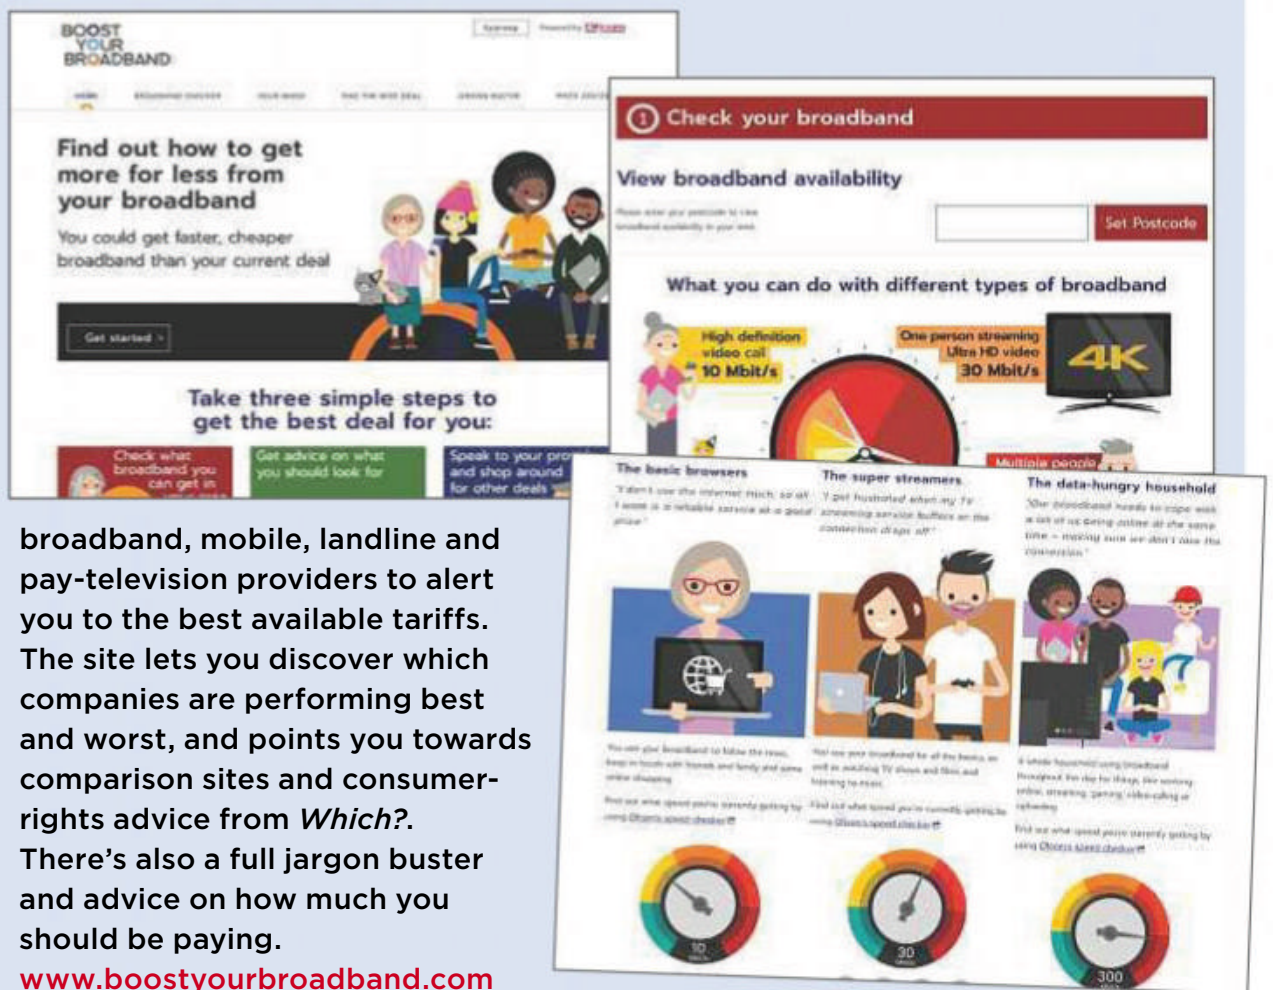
BOOST YOUR BROADBAND

Find out how to get more for less from your broadband

You could get faster, cheaper broadband than your current deal

Get started >

Take three simple steps to get the best deal for you:

Check what broadband you can get in

Get advice on what you should look for

Speak to your pro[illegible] and shop around for other deals

1 Check your broadband

View broadband availability

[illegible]

Set Postcode

What you can do with different types of broadband

High definition video call 10 Mbit/s

One person streaming Ultra HD video 30 Mbit/s

4K

Multiple people

The basic browsers

"I don't use the internet much, so all I want is a reliable service at a good price"

The super streamers

"I get frustrated when my TV streaming service buffers or the connection drops off"

The data-hungry household

"Our broadband needs to cope with a lot of us being online at the same time – making sure we don't lose the connection"

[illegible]

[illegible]

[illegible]

Find out what speed you're currently getting by using Ofcom's speed checker

Find out what speed you're currently getting by using Ofcom's speed checker

Find out what speed you're currently getting by using Ofcom's speed checker

10

30

300

broadband, mobile, landline and pay-television providers to alert you to the best available tariffs. The site lets you discover which companies are performing best and worst, and points you towards comparison sites and consumer-rights advice from Which?. There's also a full jargon buster and advice on how much you should be paying.
www.boostyourbroadband.com